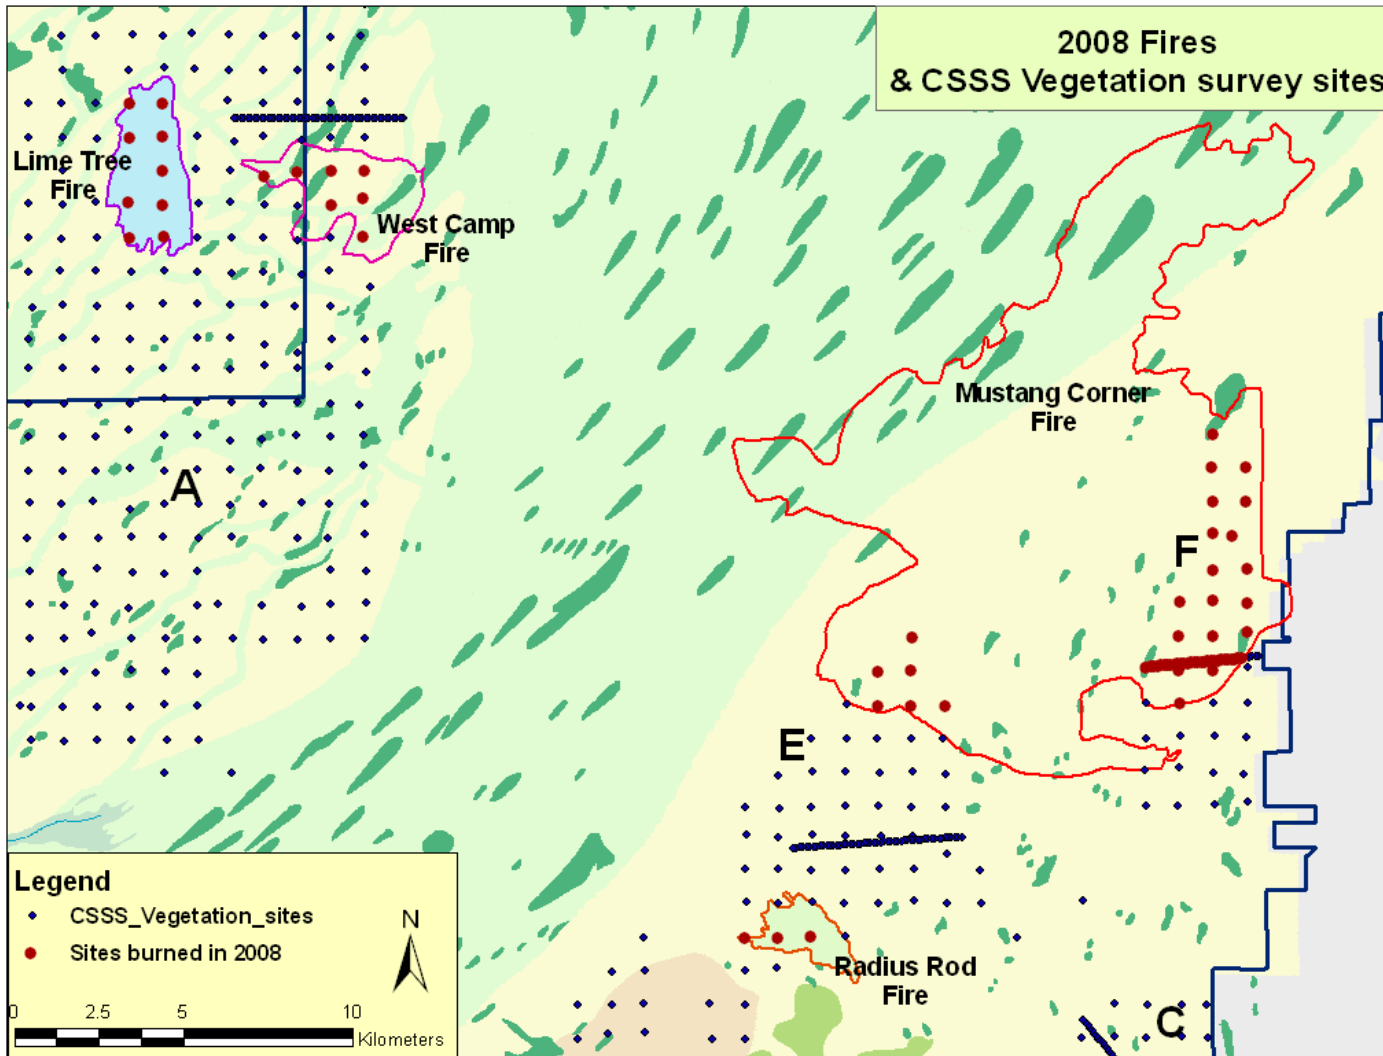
2008 Fires
& CSSS Vegetation survey sites

Lime Tree Fire

West Camp Fire

Mustang Corner Fire

A

F

E

Radius Rod Fire

C

Legend
CSSS_Vegetation_sites
Sites burned in 2008

N

0 2.5 5 10 Kilometers